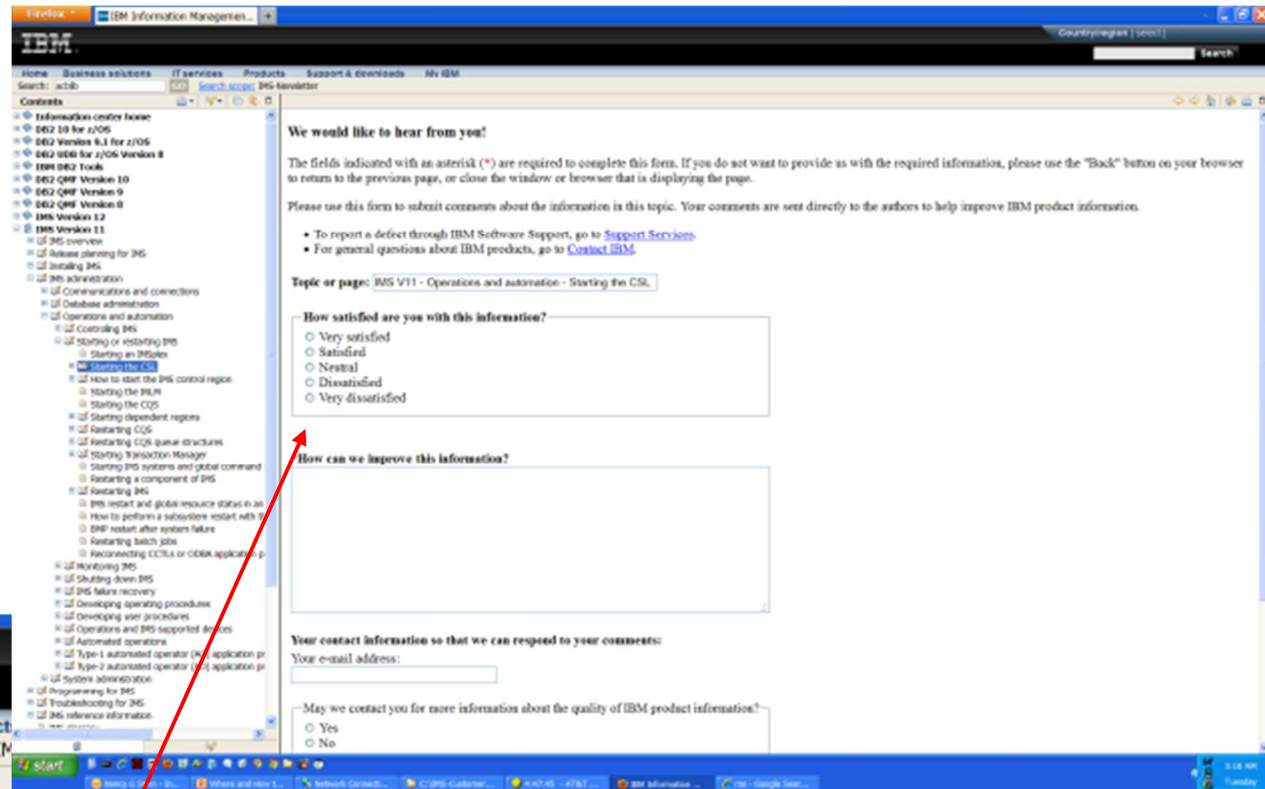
Firefox
IBM Information Managemen... +
IBM
Country/region [ select ]
Search
Home Business solutions IT services Products Support & downloads My IBM
Search: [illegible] GO Search scope: IMS-Newsletter
Contents

Information center home
DB2 10 for z/OS
DB2 Version 9.1 for z/OS
DB2 UDB for z/OS Version 8
IBM DB2 Tools
DB2 QMF Version 10
DB2 QMF Version 9
DB2 QMF Version 8
IMS Version 12
IMS Version 11
IMS overview
Release planning for IMS
Installing IMS
IMS administration
Communications and connections
Database administration
Operations and automation
Controlling IMS
Starting or restarting IMS
Starting an IMSplex
Starting the CSL
How to start the IMS control region
Starting the IRLM
Starting the CQS
Starting dependent regions
Restarting CQS
Restarting CQS queue structures
Starting Transaction Manager
Starting IMS systems and global command
Restarting a component of IMS
Restarting IMS
IMS restart and global resource status in an
How to perform a subsystem restart with t
BMP restart after system failure
Restarting batch jobs
Reconnecting CCTLs or ODBA application p
Monitoring IMS
Shutting down IMS
IMS failure recovery
Developing operating procedures
Developing user procedures
Operations and IMS supported devices
Automated operations
Type-1 automated operator (AO) application pr
Type-2 automated operator (AO) application pr
System administration
Programming for IMS
Troubleshooting for IMS
IMS reference information

We would like to hear from you!

The fields indicated with an asterisk (*) are required to complete this form. If you do not want to provide us with the required information, please use the "Back" button on your browser to return to the previous page, or close the window or browser that is displaying the page.

Please use this form to submit comments about the information in this topic. Your comments are sent directly to the authors to help improve IBM product information.

• To report a defect through IBM Software Support, go to Support Services.
• For general questions about IBM products, go to Contact IBM.

Topic or page: IMS V11 - Operations and automation - Starting the CSL

How satisfied are you with this information?
Very satisfied
Satisfied
Neutral
Dissatisfied
Very dissatisfied

How can we improve this information?

Your contact information so that we can respond to your comments:
Your e-mail address:

May we contact you for more information about the quality of IBM product information?
Yes
No

start
Nancy G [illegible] | Where and How t... | Network Connecti... | C:\IMS-Customer... | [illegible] - AT&T ... | IBM Information ... | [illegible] - Google Sear...
3:18 AM
Tuesday